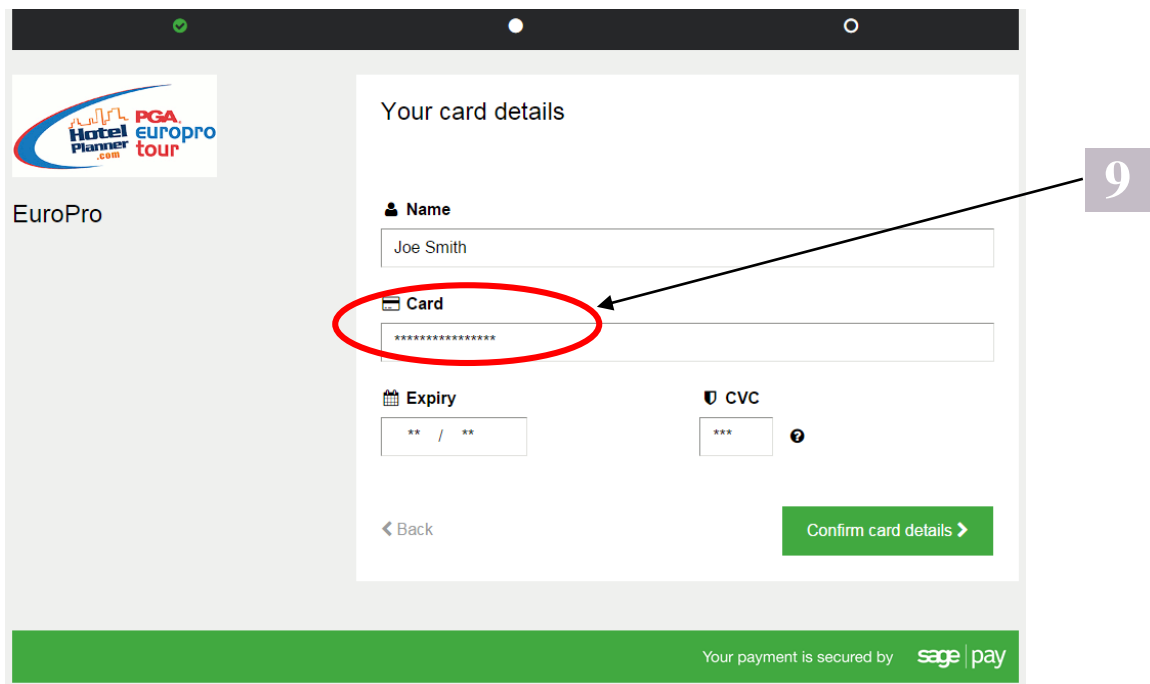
Hotel Planner .com PGA europro tour

EuroPro

Your card details

9

Name

Joe Smith

Card

****************

Expiry

** / **

CVC

***

Back

Confirm card details

Your payment is secured by sage | pay